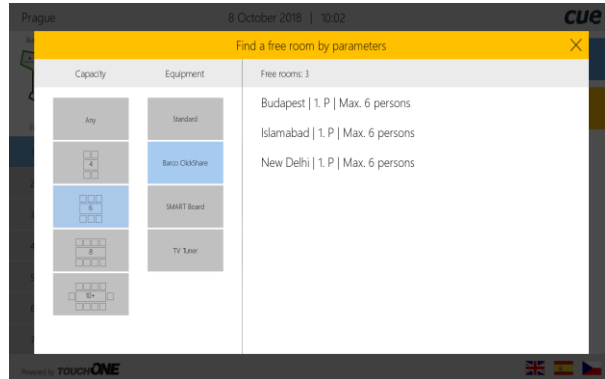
Prague

8 October 2018 | 10:02

cue

Find a free room by parameters

×

Capacity

Equipment

Free rooms: 3

Any

Standard

4

Barco ClickShare

6

SMART Board

8

TV Tuner

10+

Budapest | 1. P | Max. 6 persons

Islamabad | 1. P | Max. 6 persons

New Delhi | 1. P | Max. 6 persons

Powered by TOUCHONE